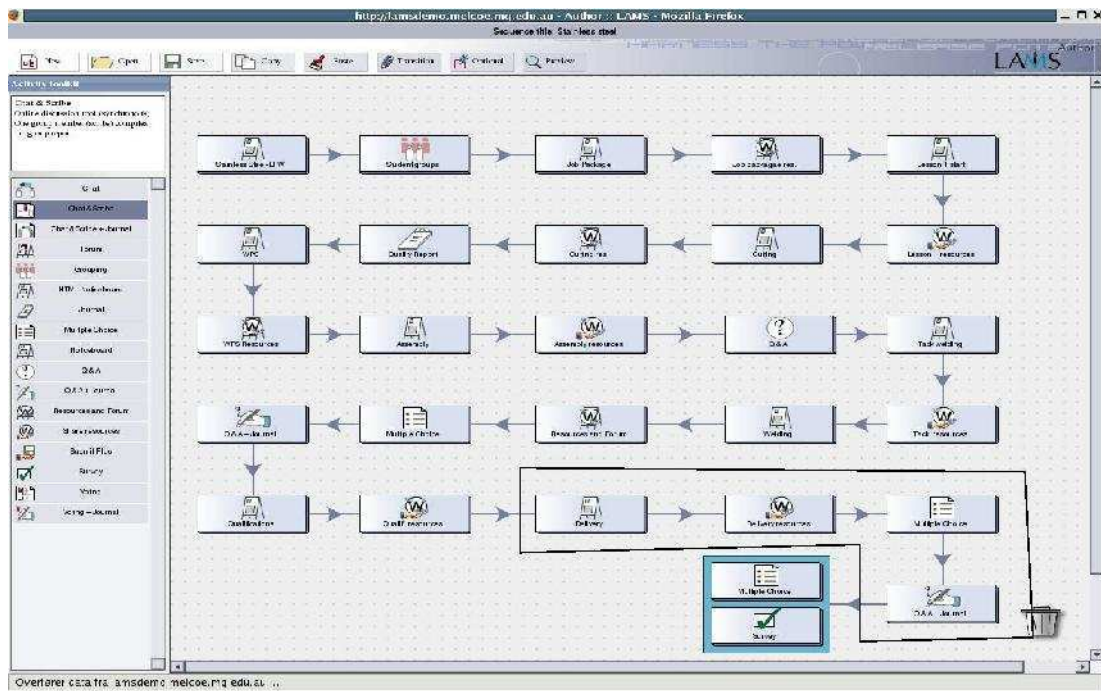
http://lamsdemo.melcoe.mq.edu.au - Author :: LAMS - Mozilla Firefox

Sequence title: Stainless steel

New Open Save Copy Paste Transition Optional Preview

LAMS Author

Activity Toolkit

Chat & Scribe
Online discussion tool synchronous; Chat, group scribe tool, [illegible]

Chat
Chat & Scribe
Chat & Scribe external
Forum
Grouping
NTW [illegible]
Journal
Multiple Choice
Noticeboard
Q&A
Q&A + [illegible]
Resources and Forum
Share resources
Submit Files
Survey
Voting
Voting + Journal

Stainless steel - LLW
Student groups
Job Package
Job package resources
Lesson 1 start
Lesson resources
Cutting
Cutting res
Quality Report
WPS
WPS Resources
Assembly
Assembly resources
Q&A
Tack welding
Tack resources
Welding
Resources and Forum
Multiple Choice
Q&A + Journal
Qualification
Quality resources
Delivery
Delivery resources
Multiple Choice
Q&A + Journal
Multiple Choice
Survey

Overfører data fra lamsdemo.melcoe.mq.edu.au ...